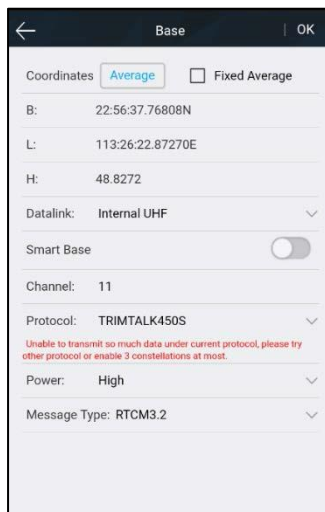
Base | OK

Coordinates Average Fixed Average

B: 22:56:37.76808N

L: 113:26:22.87270E

H: 48.8272

Datalink: Internal UHF

Smart Base

Channel: 11

Protocol: TRIMTALK450S

Unable to transmit so much data under current protocol, please try other protocol or enable 3 constellations at most.

Power: High

Message Type: RTCM3.2